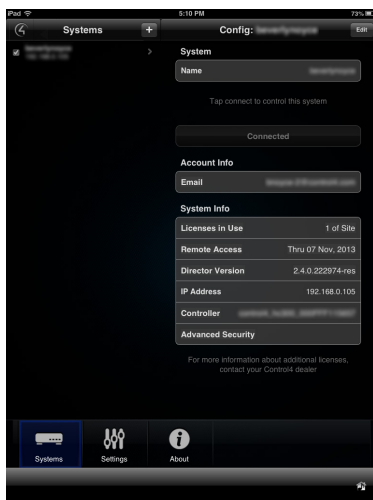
iPad 5:10 PM 73%

Systems +

Config: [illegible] Edit

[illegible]
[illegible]

System

Name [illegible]

Tap connect to control this system

Connected

Account Info

Email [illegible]

System Info

| | |
|---|---|
| Licenses in Use | 1 of Site |
| Remote Access | Thru 07 Nov, 2013 |
| Director Version | 2.4.0.222974-res |
| IP Address | 192.168.0.105 |
| Controller | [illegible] |
| Advanced Security | |

For more information about additional licenses, contact your Control4 dealer

Systems Settings About